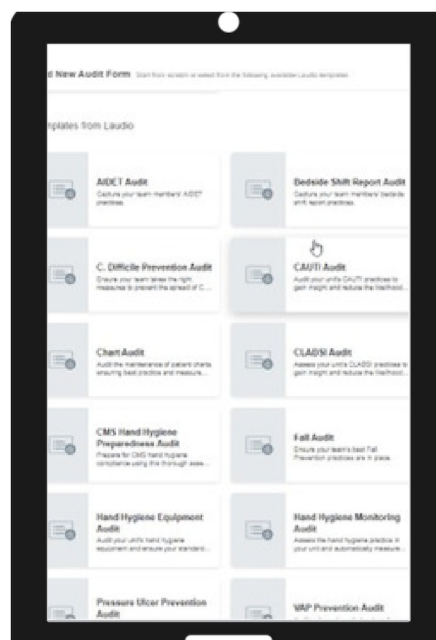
d New Audit Form Start from scratch or select from the following, available Laudio templates.

nplates from Laudio

AIDET Audit
Capture your team members' AIDET practices.

Bedside Shift Report Audit
Capture your team members' bedside shift report practices.

C. Difficile Prevention Audit
Ensure your team takes the right measures to prevent the spread of C...

CAUTI Audit
Audit your unit's CAUTI practices to gain insight and reduce the likelihood...

Chart Audit
Audit the maintenance of patient charts ensuring best practices and measure...

CLABSI Audit
Assess your unit's CLABSI practices to gain insight and reduce the likelihood...

CMS Hand Hygiene Preparedness Audit
Prepare for CMS hand hygiene compliance using this thorough asse...

Fall Audit
Ensure your team's best Fall Prevention practices are in place.

Hand Hygiene Equipment Audit
Audit your unit's hand hygiene equipment and ensure your standard...

Hand Hygiene Monitoring Audit
Assess the hand hygiene practice in your unit and automatically measure...

Pressure Ulcer Prevention Audit

VAP Prevention Audit